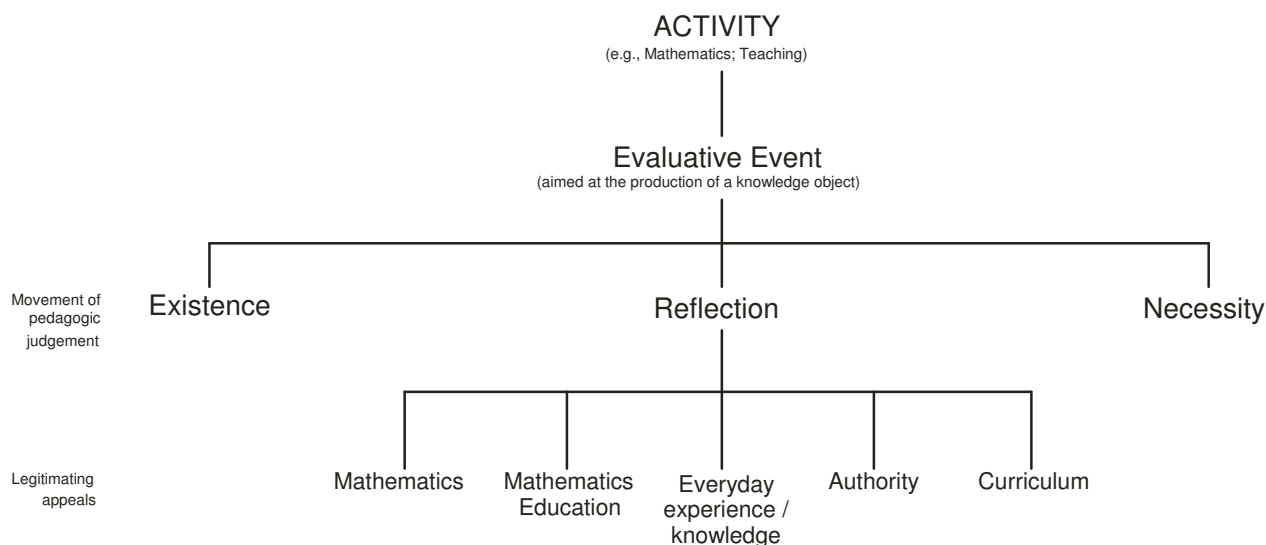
ACTIVITY
(e.g., Mathematics; Teaching)

Evaluative Event
(aimed at the production of a knowledge object)

Movement of pedagogic judgement

Existence

Reflection

Necessity

Legitimating appeals

Mathematics

Mathematics Education

Everyday experience / knowledge

Authority

Curriculum